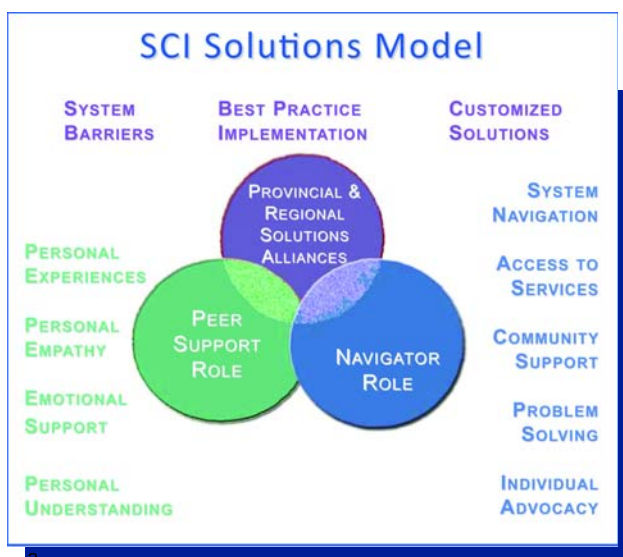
SCI Solutions Model

System Barriers

Best Practice Implementation

Customized Solutions

Provincial & Regional Solutions Alliances

Personal Experiences

Personal Empathy

Emotional Support

Personal Understanding

Peer Support Role

Navigator Role

System Navigation

Access to Services

Community Support

Problem Solving

Individual Advocacy